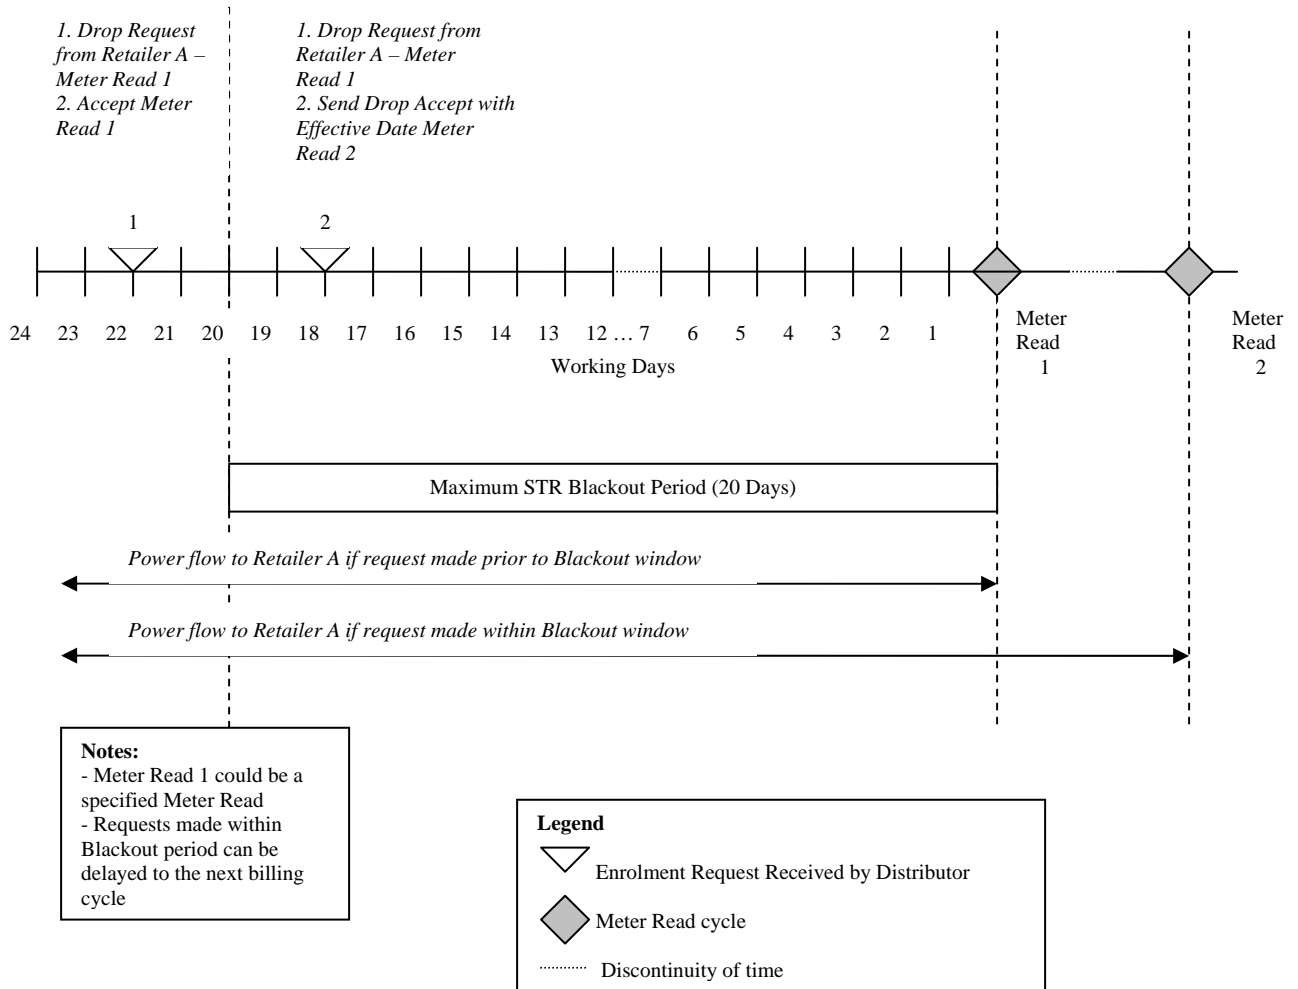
1. Drop Request from Retailer A – Meter Read 1
2. Accept Meter Read 1

1. Drop Request from Retailer A – Meter Read 1
2. Send Drop Accept with Effective Date Meter Read 2

1

2

24 23 22 21 20 19 18 17 16 15 14 13 12 … 7 6 5 4 3 2 1

Working Days

Meter Read 1

Meter Read 2

Maximum STR Blackout Period (20 Days)

Power flow to Retailer A if request made prior to Blackout window

Power flow to Retailer A if request made within Blackout window

**Notes:**
- Meter Read 1 could be a specified Meter Read
- Requests made within Blackout period can be delayed to the next billing cycle

**Legend**
Enrolment Request Received by Distributor
Meter Read cycle
Discontinuity of time